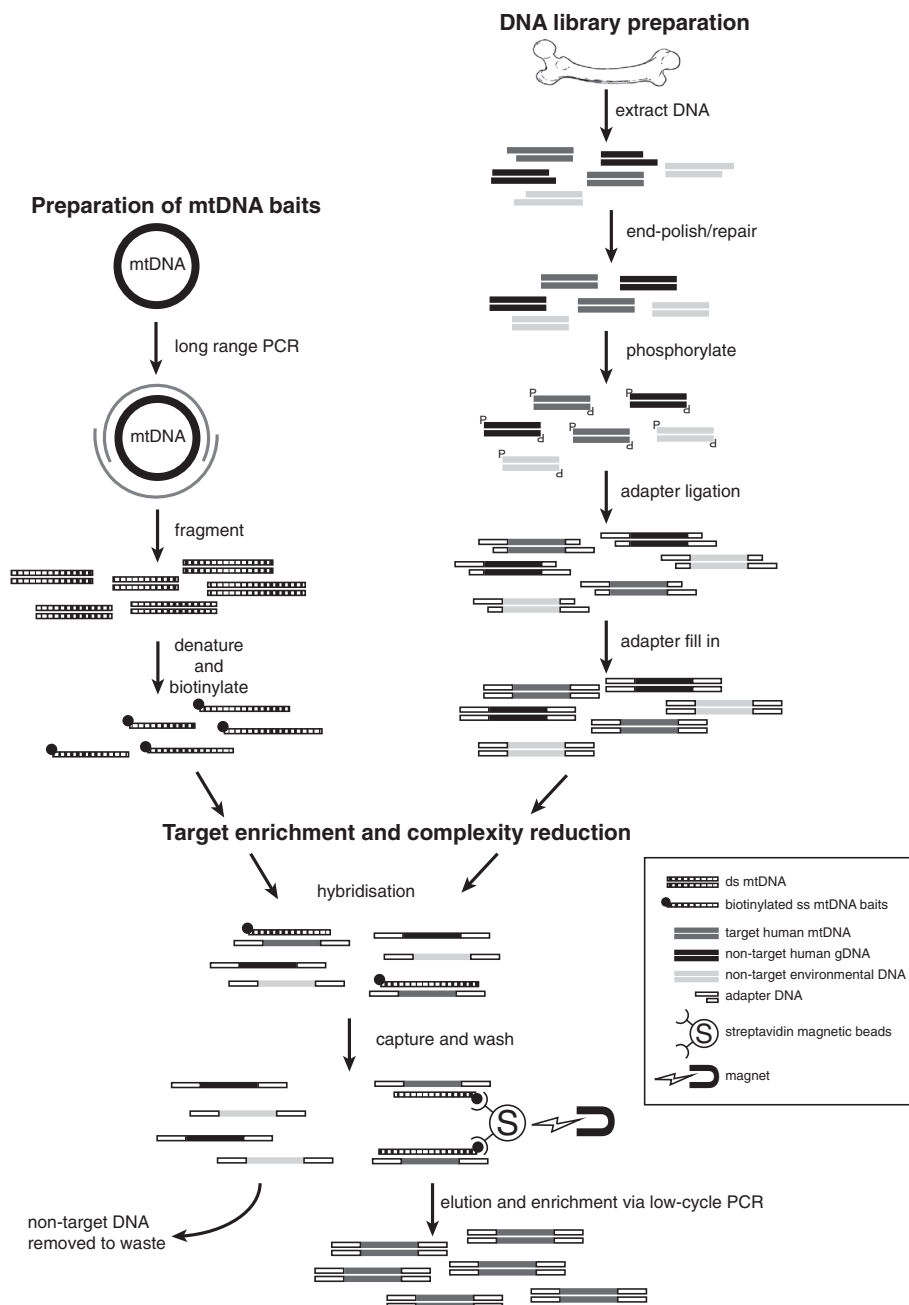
DNA library preparation

extract DNA

end-polish/repair

phosphorylate

P P P P P P P P P P

adapter ligation

adapter fill in

Preparation of mtDNA baits

mtDNA

long range PCR

mtDNA

fragment

denature and biotinylate

Target enrichment and complexity reduction

hybridisation

capture and wash

S

elution and enrichment via low-cycle PCR

non-target DNA removed to waste

ds mtDNA
biotinylated ss mtDNA baits
target human mtDNA
non-target human gDNA
non-target environmental DNA
adapter DNA
S streptavidin magnetic beads
magnet